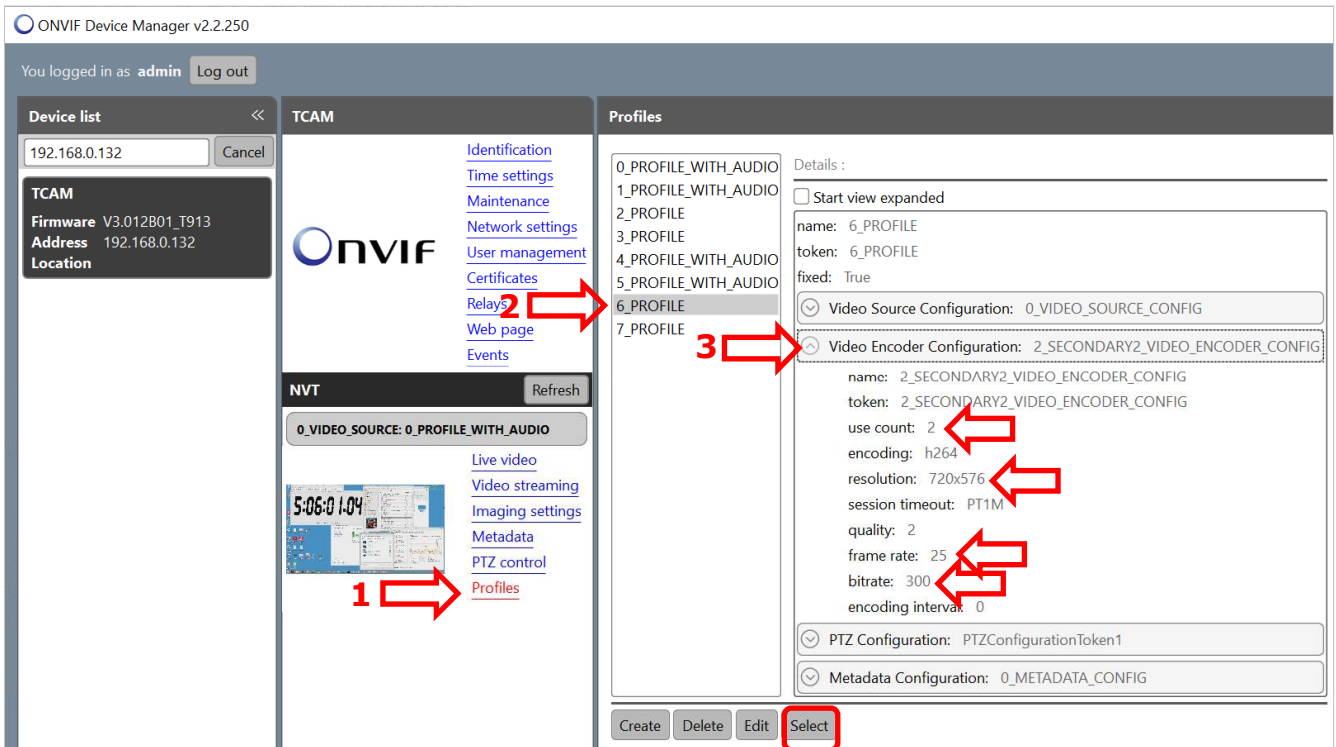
ONVIF Device Manager v2.2.250

You logged in as admin Log out

Device list

192.168.0.132 Cancel

TCAM
Firmware V3.012B01_T913
Address 192.168.0.132
Location

TCAM

ONVIF

Identification
Time settings
Maintenance
Network settings
User management
Certificates
Relays
Web page
Events

NVT Refresh

0_VIDEO_SOURCE: 0_PROFILE_WITH_AUDIO

5:06:01.04

Live video
Video streaming
Imaging settings
Metadata
PTZ control
Profiles

1
2
3

Profiles

0_PROFILE_WITH_AUDIO
1_PROFILE_WITH_AUDIO
2_PROFILE
3_PROFILE
4_PROFILE_WITH_AUDIO
5_PROFILE_WITH_AUDIO
6_PROFILE
7_PROFILE

Details :

Start view expanded

name: 6_PROFILE
token: 6_PROFILE
fixed: True

Video Source Configuration: 0_VIDEO_SOURCE_CONFIG

Video Encoder Configuration: 2_SECONDARY2_VIDEO_ENCODER_CONFIG

name: 2_SECONDARY2_VIDEO_ENCODER_CONFIG
token: 2_SECONDARY2_VIDEO_ENCODER_CONFIG
use count: 2
encoding: h264
resolution: 720x576
session timeout: PT1M
quality: 2
frame rate: 25
bitrate: 300
encoding interval: 0

PTZ Configuration: PTZConfigurationToken1

Metadata Configuration: 0_METADATA_CONFIG

Create Delete Edit Select